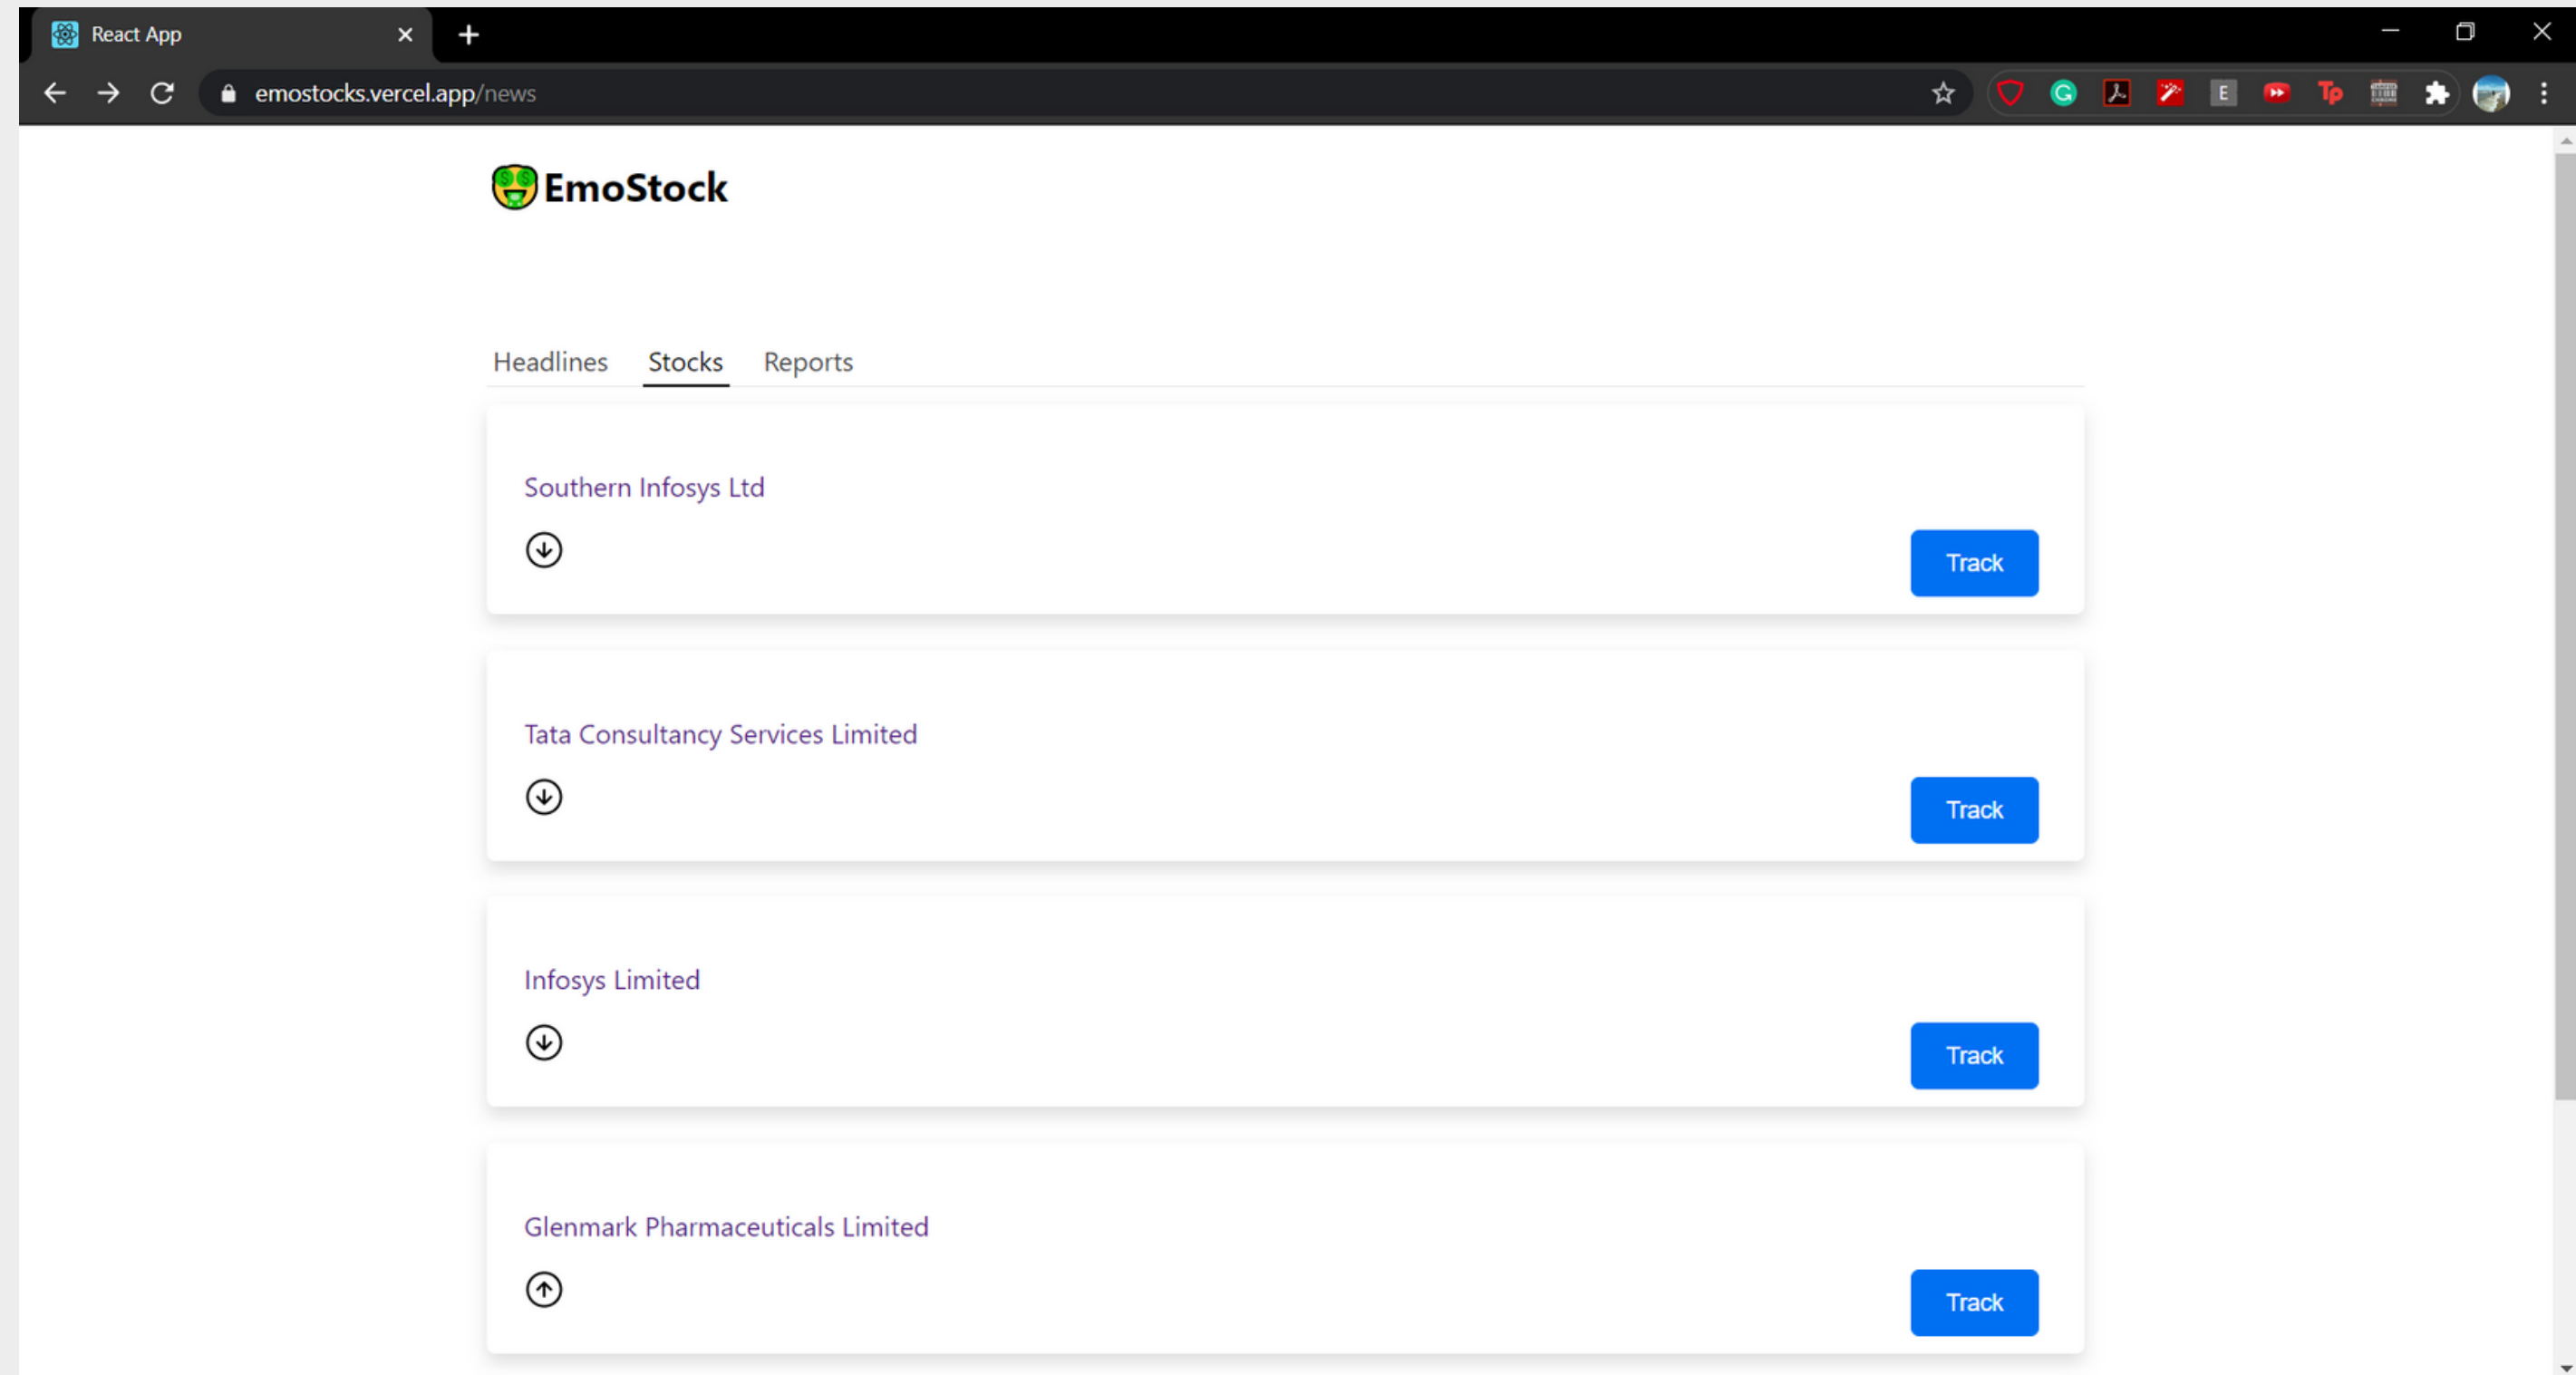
React App

emostocks.vercel.app/news

E

Tp

EmoStock

Headlines Stocks Reports

Southern Infosys Ltd

Track

Tata Consultancy Services Limited

Track

Infosys Limited

Track

Glenmark Pharmaceuticals Limited

Track